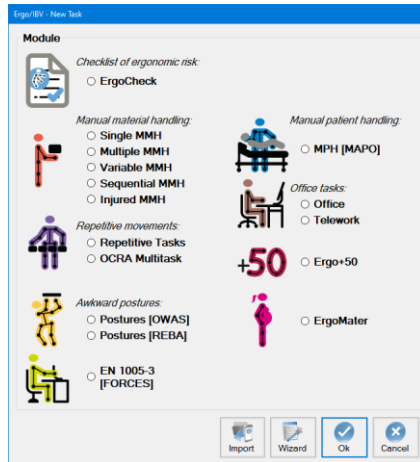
Ergo/IBV - New Task

Module

Checklist of ergonomic risk:
ErgoCheck

Manual material handling:
Single MMH
Multiple MMH
Variable MMH
Sequential MMH
Injured MMH

Manual patient handling:
MPH [MAPO]

Office tasks:
Office
Telework

Repetitive movements:
Repetitive Tasks
OCRA Multitask

+50
Ergo+50

Awkward postures:
Postures [OWAS]
Postures [REBA]

ErgoMater

EN 1005-3 [FORCES]

Import
Wizard
Ok
Cancel